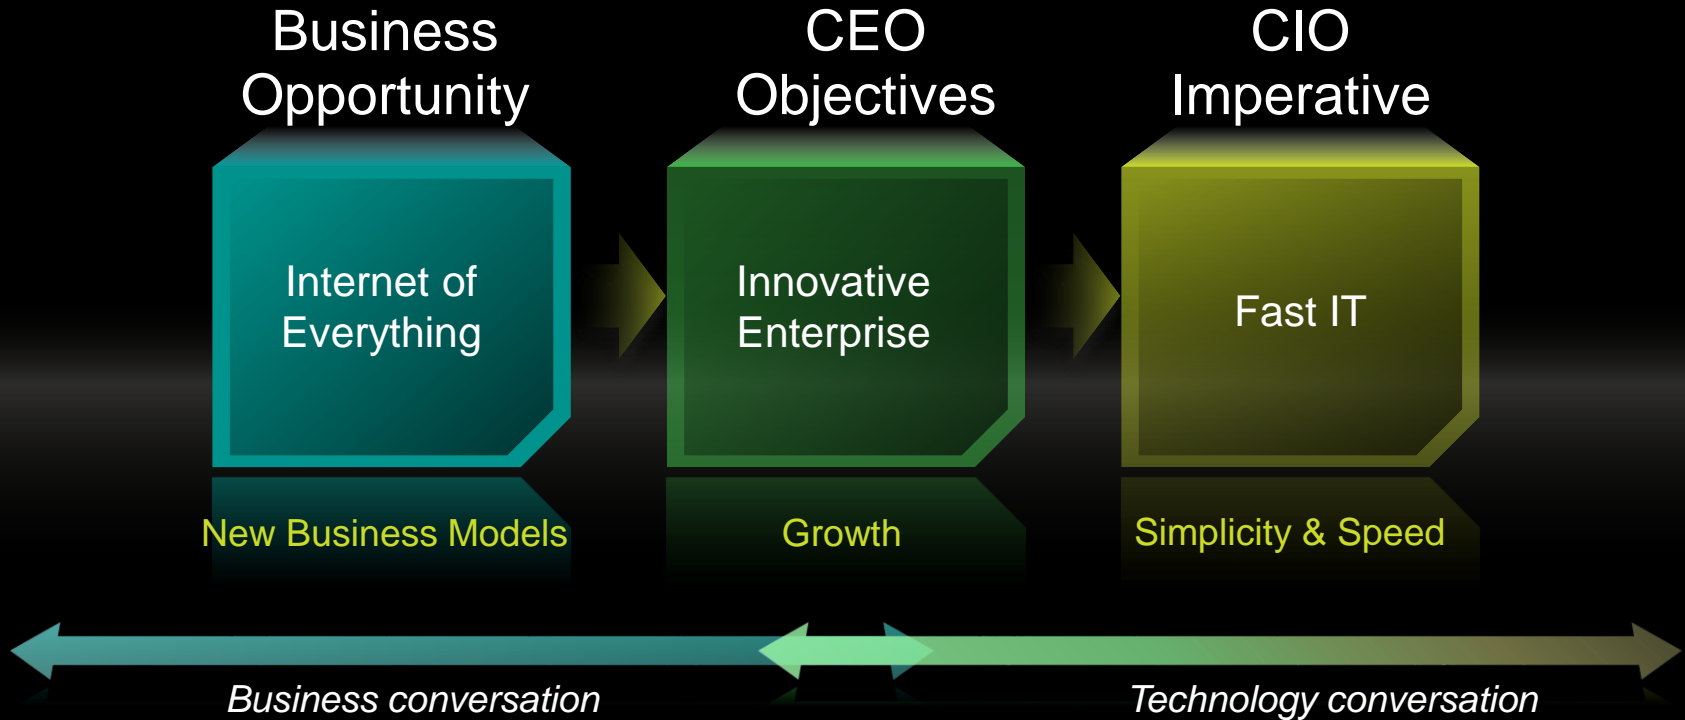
Business Opportunity

CEO Objectives

CIO Imperative

Internet of Everything

Innovative Enterprise

Fast IT

New Business Models

Growth

Simplicity & Speed

Business conversation

Technology conversation